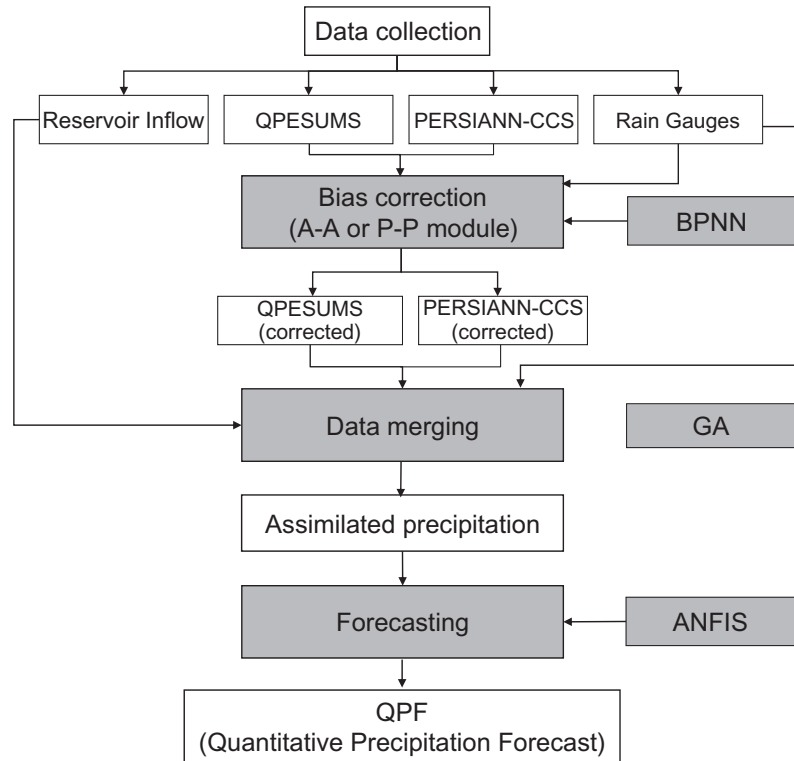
Data collection

Reservoir Inflow

QPESUMS

PERSIANN-CCS

Rain Gauges

Bias correction
(A-A or P-P module)

BPNN

QPESUMS
(corrected)

PERSIANN-CCS
(corrected)

Data merging

GA

Assimilated precipitation

Forecasting

ANFIS

QPF
(Quantitative Precipitation Forecast)